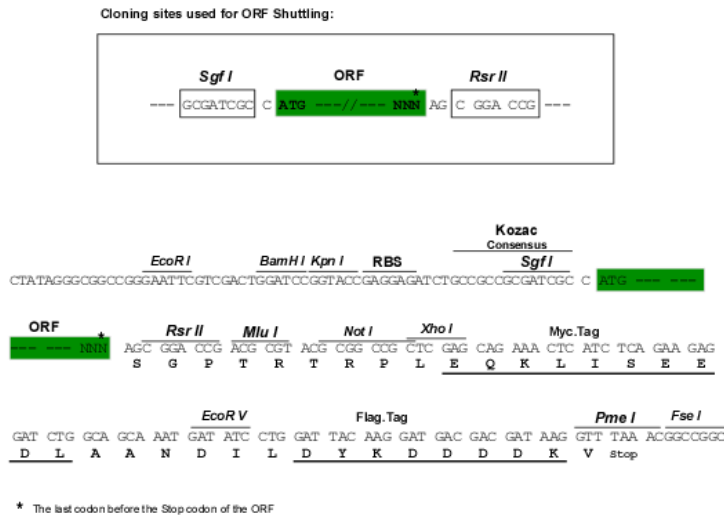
Cloning sites used for ORF Shuttling:

Sgf I ORF * Rsr II
--- GCGATCGC C ATG ---//--- NNN AG C GGA CCG ---

Kozac
Consensus
EcoR I BamH I Kpn I RBS Sgf I
CTATAGGGCGGCCGGGAATTCGTCGACTGGATCCGGTACCGAGGAGATCTGCCGCCGCGATCGC C ATG --- ---

ORF * Rsr II Mlu I Not I Xho I Myc.Tag
--- --- NNN AGC GGA CCG ACG CGT ACG CGG CCG CTC GAG CAG AAA CTC ATC TCA GAA GAG
S G P T R T R P L E Q K L I S E E

EcoR V Flag.Tag Pme I Fse I
GAT CTG GCA GCA AAT GAT ATC CTG GAT TAC AAG GAT GAC GAC GAT AAG GTT TAA ACGGCCGGC
D L A A N D I L D Y K D D D D K V Stop

* The last codon before the Stop codon of the ORF